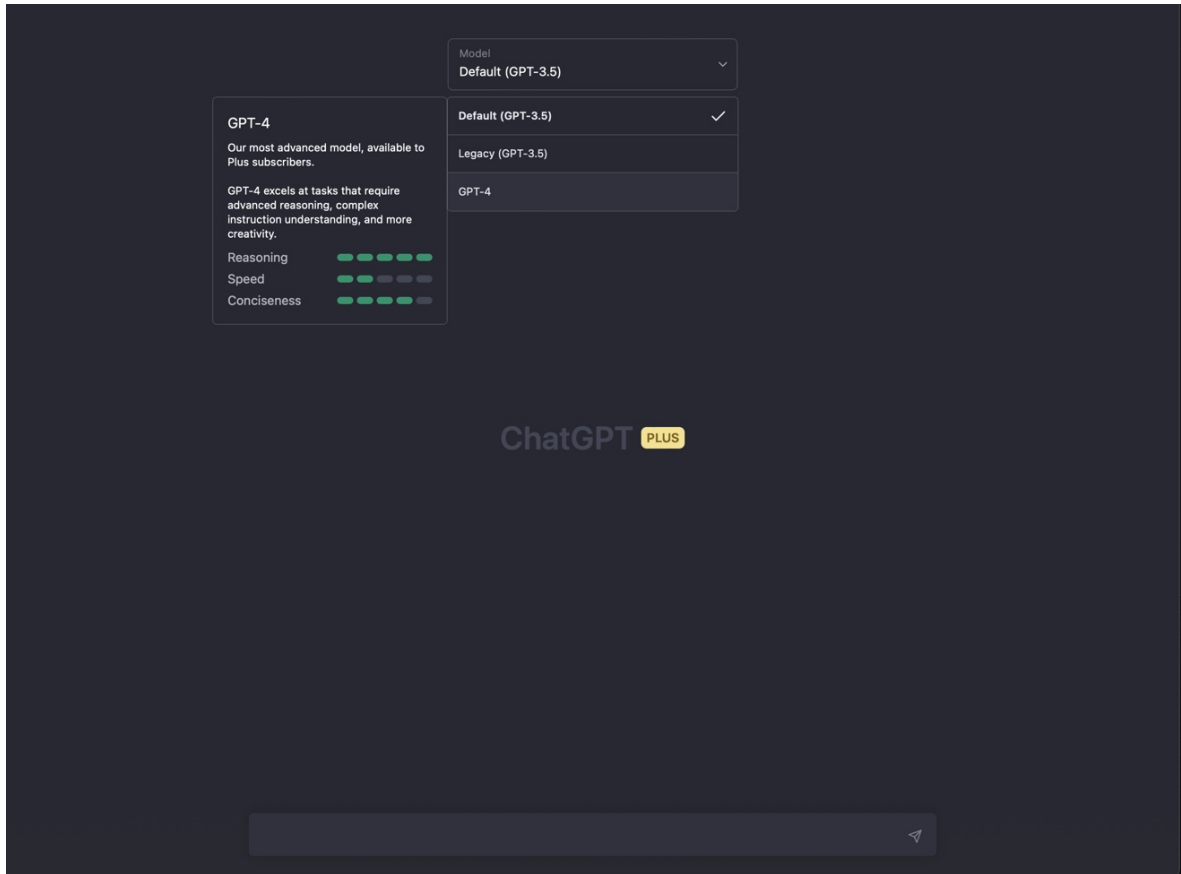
Model
Default (GPT-3.5)

GPT-4
Our most advanced model, available to Plus subscribers.

GPT-4 excels at tasks that require advanced reasoning, complex instruction understanding, and more creativity.

Reasoning
Speed
Conciseness

Default (GPT-3.5)
Legacy (GPT-3.5)
GPT-4

ChatGPT PLUS